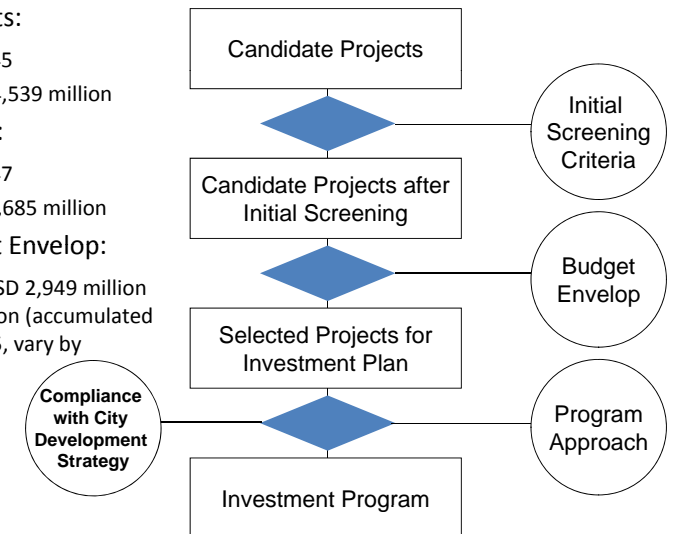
ts:
5
,539 million
:
7
685 million
Envelop:
SD 2,949 million
on (accumulated
, vary by

Candidate Projects

Initial Screening Criteria

Candidate Projects after Initial Screening

Budget Envelop

Selected Projects for Investment Plan

Compliance with City Development Strategy

Program Approach

Investment Program